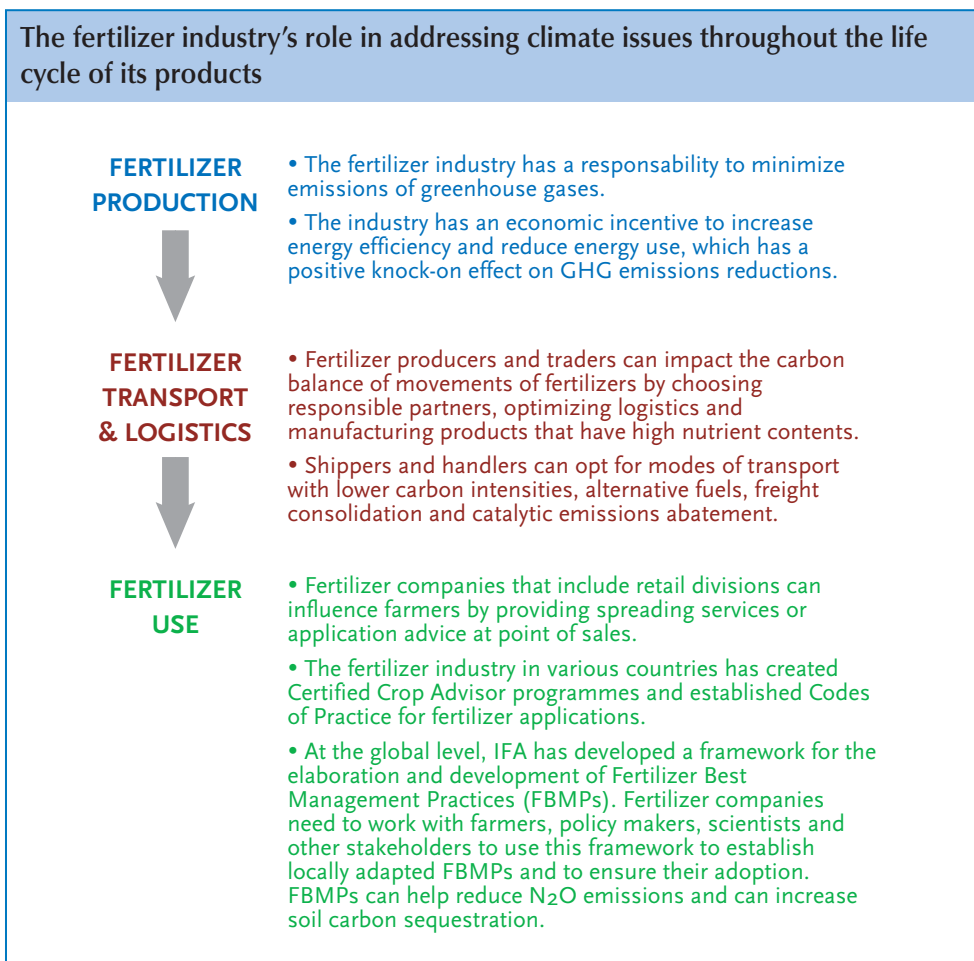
The fertilizer industry's role in addressing climate issues throughout the life cycle of its products

FERTILIZER PRODUCTION

• The fertilizer industry has a responsability to minimize emissions of greenhouse gases.

• The industry has an economic incentive to increase energy efficiency and reduce energy use, which has a positive knock-on effect on GHG emissions reductions.

FERTILIZER TRANSPORT & LOGISTICS

• Fertilizer producers and traders can impact the carbon balance of movements of fertilizers by choosing responsible partners, optimizing logistics and manufacturing products that have high nutrient contents.

• Shippers and handlers can opt for modes of transport with lower carbon intensities, alternative fuels, freight consolidation and catalytic emissions abatement.

FERTILIZER USE

• Fertilizer companies that include retail divisions can influence farmers by providing spreading services or application advice at point of sales.

• The fertilizer industry in various countries has created Certified Crop Advisor programmes and established Codes of Practice for fertilizer applications.

• At the global level, IFA has developed a framework for the elaboration and development of Fertilizer Best Management Practices (FBMPs). Fertilizer companies need to work with farmers, policy makers, scientists and other stakeholders to use this framework to establish locally adapted FBMPs and to ensure their adoption. FBMPs can help reduce $N_2O$ emissions and can increase soil carbon sequestration.